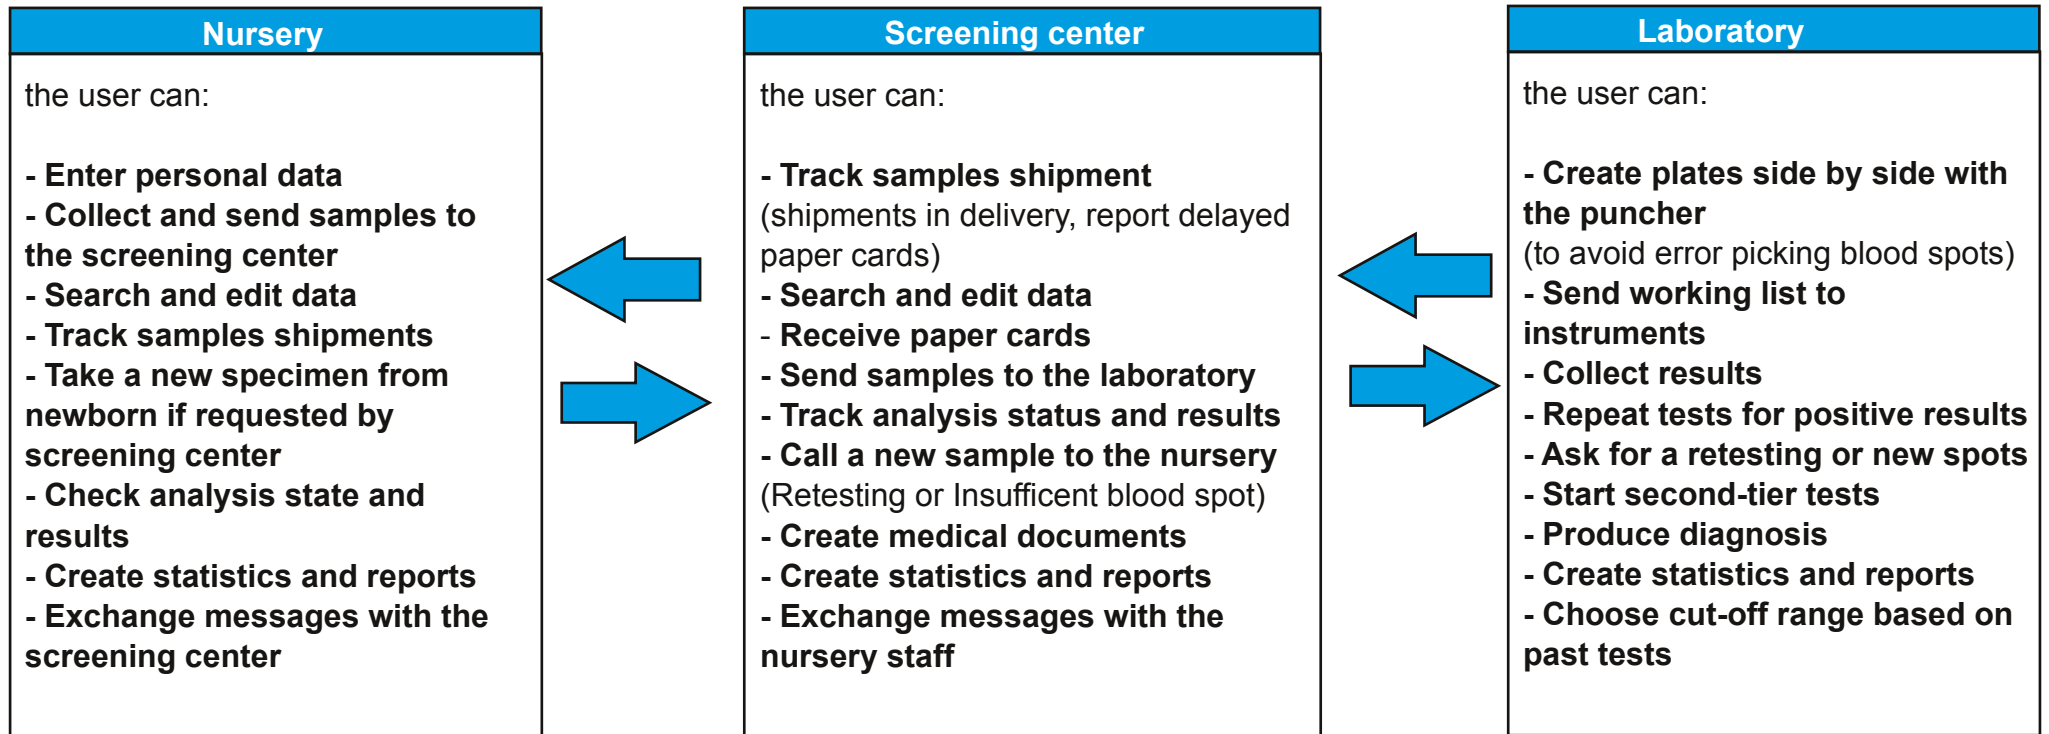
Nursery

the user can:

- Enter personal data
- Collect and send samples to the screening center
- Search and edit data
- Track samples shipments
- Take a new specimen from newborn if requested by screening center
- Check analysis state and results
- Create statistics and reports
- Exchange messages with the screening center

Screening center

the user can:

- Track samples shipment
(shipments in delivery, report delayed paper cards)
- Search and edit data
- Receive paper cards
- Send samples to the laboratory
- Track analysis status and results
- Call a new sample to the nursery
(Retesting or Insuffcent blood spot)
- Create medical documents
- Create statistics and reports
- Exchange messages with the nursery staff

Laboratory

the user can:

- Create plates side by side with the puncher
(to avoid error picking blood spots)
- Send working list to instruments
- Collect results
- Repeat tests for positive results
- Ask for a retesting or new spots
- Start second-tier tests
- Produce diagnosis
- Create statistics and reports
- Choose cut-off range based on past tests